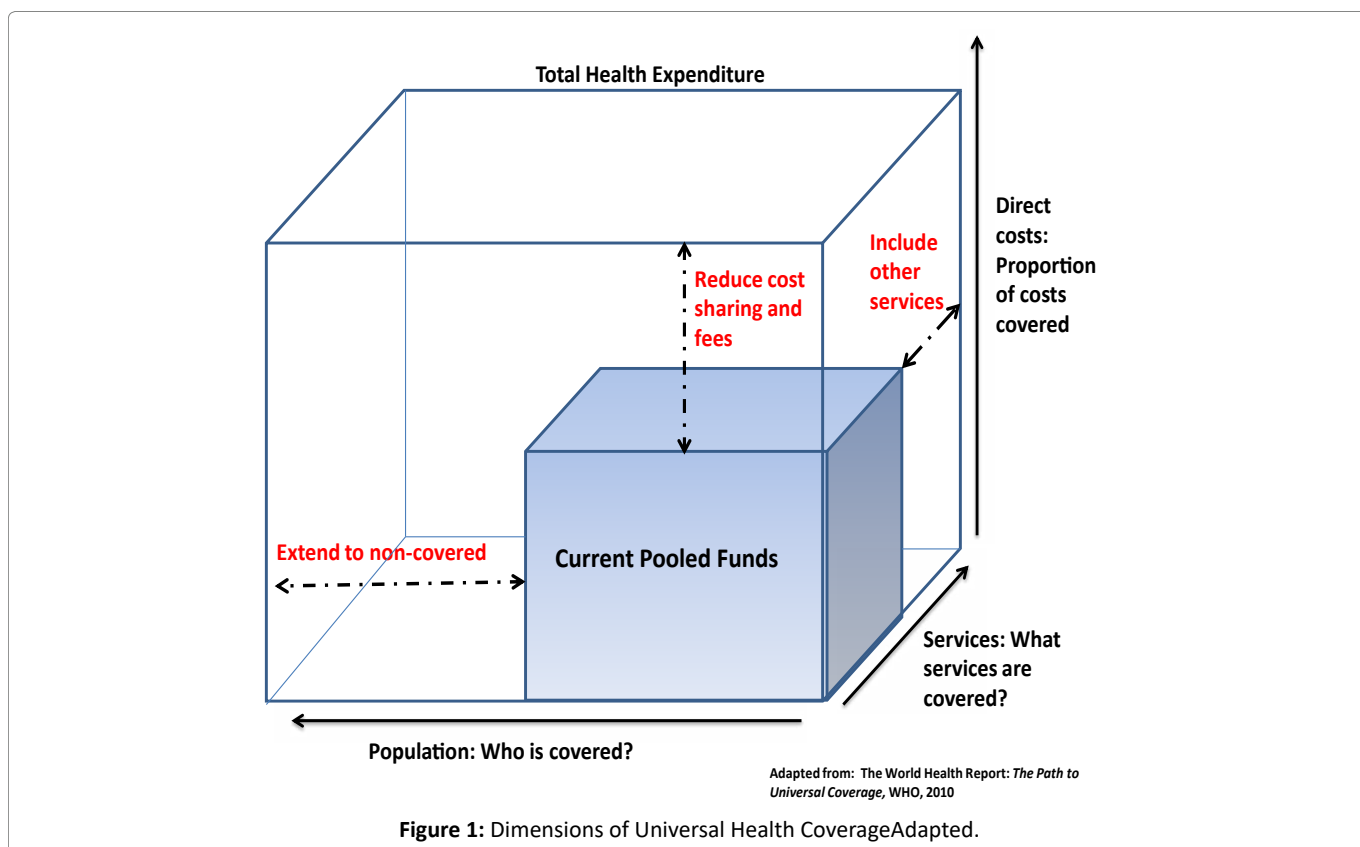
Total Health Expenditure

Direct costs: Proportion of costs covered

Include other services

Reduce cost sharing and fees

Extend to non-covered

Current Pooled Funds

Services: What services are covered?

Population: Who is covered?

Adapted from: The World Health Report: *The Path to Universal Coverage,* WHO, 2010

**Figure 1:** Dimensions of Universal Health CoverageAdapted.